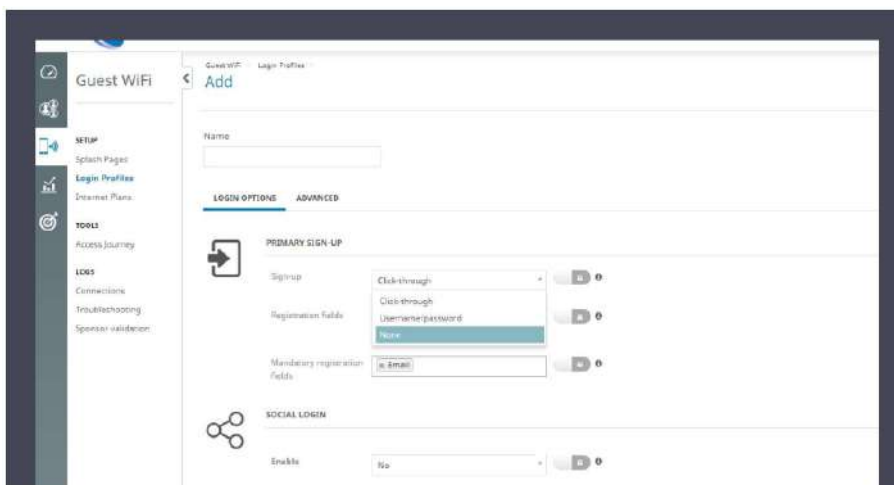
Guest WiFi

SETUP
Splash Pages
Login Profiles
Internet Plans

TOOLS
Access Journey

LOGS
Connections
Troubleshooting
Sponsor validation

Guest WiFi > Login Profiles >
Add

Name

LOGIN OPTIONS ADVANCED

PRIMARY SIGN-UP

Sign-up
Click-through
Click-through
Username/password
None

Registration fields

Mandatory registration fields
x Email

SOCIAL LOGIN

Enable
No